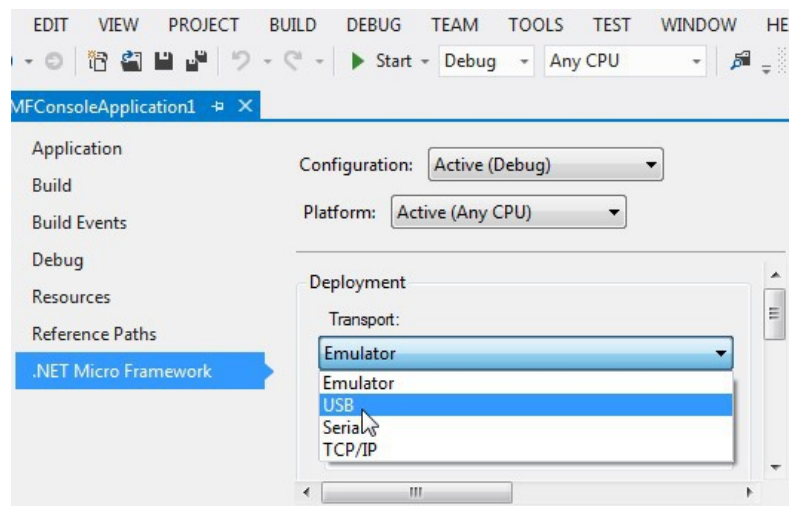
EDIT VIEW PROJECT BUILD DEBUG TEAM TOOLS TEST WINDOW HE

Start Debug Any CPU

MFConsoleApplication1

Application
Build
Build Events
Debug
Resources
Reference Paths
.NET Micro Framework

Configuration: Active (Debug)

Platform: Active (Any CPU)

Deployment

Transport:

Emulator

Emulator
USB
Serial
TCP/IP